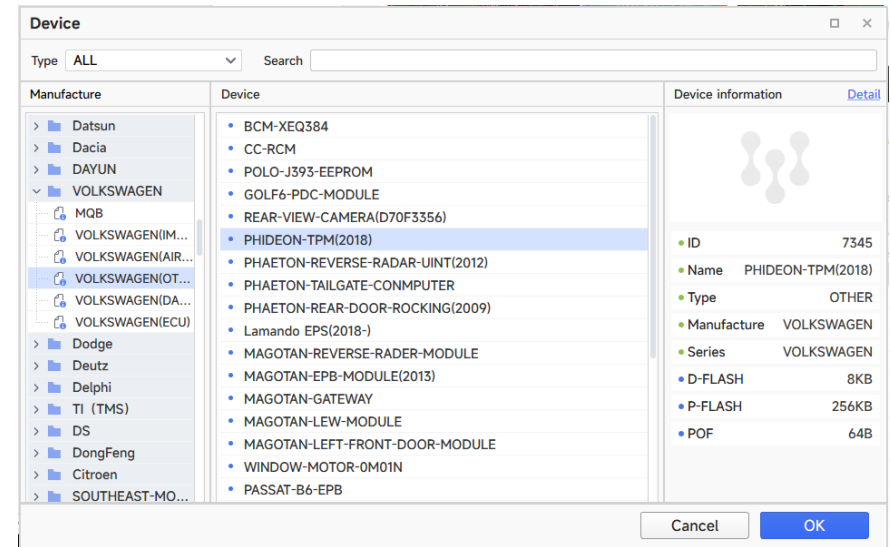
Device

Type ALL

Search

Manufacture

Datsun
Dacia
DAYUN
VOLKSWAGEN
MQB
VOLKSWAGEN(IM...
VOLKSWAGEN(AIR...
VOLKSWAGEN(OT...
VOLKSWAGEN(DA...
VOLKSWAGEN(ECU)
Dodge
Deutz
Delphi
TI（TMS)
DS
DongFeng
Citroen
SOUTHEAST-MO...

Device

BCM-XEQ384
CC-RCM
POLO-J393-EEPROM
GOLF6-PDC-MODULE
REAR-VIEW-CAMERA(D70F3356)
PHIDEON-TPM(2018)
PHAETON-REVERSE-RADAR-UINT(2012)
PHAETON-TAILGATE-CONMPUTER
PHAETON-REAR-DOOR-ROCKING(2009)
Lamando EPS(2018-)
MAGOTAN-REVERSE-RADER-MODULE
MAGOTAN-EPB-MODULE(2013)
MAGOTAN-GATEWAY
MAGOTAN-LEW-MODULE
MAGOTAN-LEFT-FRONT-DOOR-MODULE
WINDOW-MOTOR-0M01N
PASSAT-B6-EPB

Device information Detail

ID 7345
Name PHIDEON-TPM(2018)
Type OTHER
Manufacture VOLKSWAGEN
Series VOLKSWAGEN
D-FLASH 8KB
P-FLASH 256KB
POF 64B

Cancel
OK